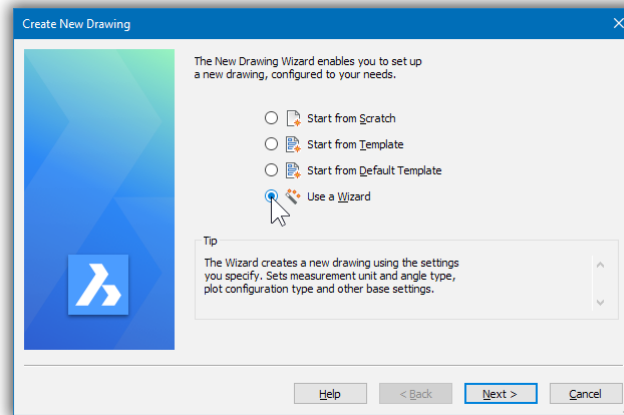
Create New Drawing

The New Drawing Wizard enables you to set up a new drawing, configured to your needs.

Start from Scratch

Start from Template

Start from Default Template

Use a Wizard

Tip

The Wizard creates a new drawing using the settings you specify. Sets measurement unit and angle type, plot configuration type and other base settings.

Help

< Back

Next >

Cancel